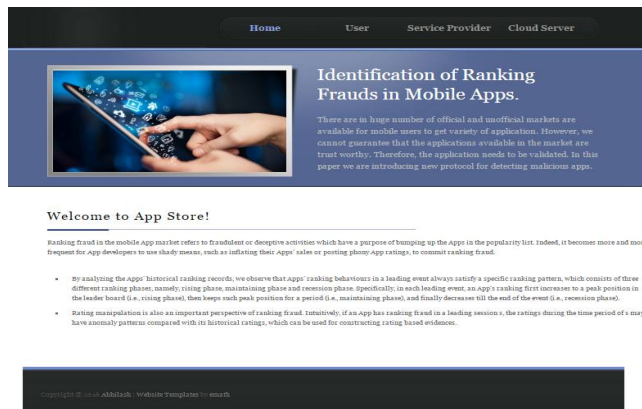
Home User Service Provider Cloud Server

Identification of Ranking Frauds in Mobile Apps.

There are in huge number of official and unofficial markets are available for mobile users to get variety of application. However, we cannot guarantee that the applications available in the market are trust worthy. Therefore, the application needs to be validated. In this paper we are introducing new protocol for detecting malicious apps.

Welcome to App Store!

Ranking fraud in the mobile App market refers to fraudulent or deceptive activities which have a purpose of bumping up the Apps in the popularity list. Indeed, it becomes more and mo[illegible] frequent for App developers to use shady means, such as inflating their Apps' sales or posting phony App ratings, to commit ranking fraud.

- By analyzing the Apps' historical ranking records, we observe that Apps' ranking behaviours in a leading event always satisfy a specific ranking pattern, which consists of three different ranking phases, namely, rising phase, maintaining phase and recession phase. Specifically, in each leading event, an App's ranking first increases to a peak position in the leader board (i.e., rising phase), then keeps such peak position for a period (i.e., maintaining phase), and finally decreases till the end of the event (i.e., recession phase).
- Rating manipulation is also an important perspective of ranking fraud. Intuitively, if an App has ranking fraud in a leading session s, the ratings during the time period of s may have anomaly patterns compared with its historical ratings, which can be used for constructing rating based evidences.

Copyright © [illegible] Akhilash | Website Templates by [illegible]